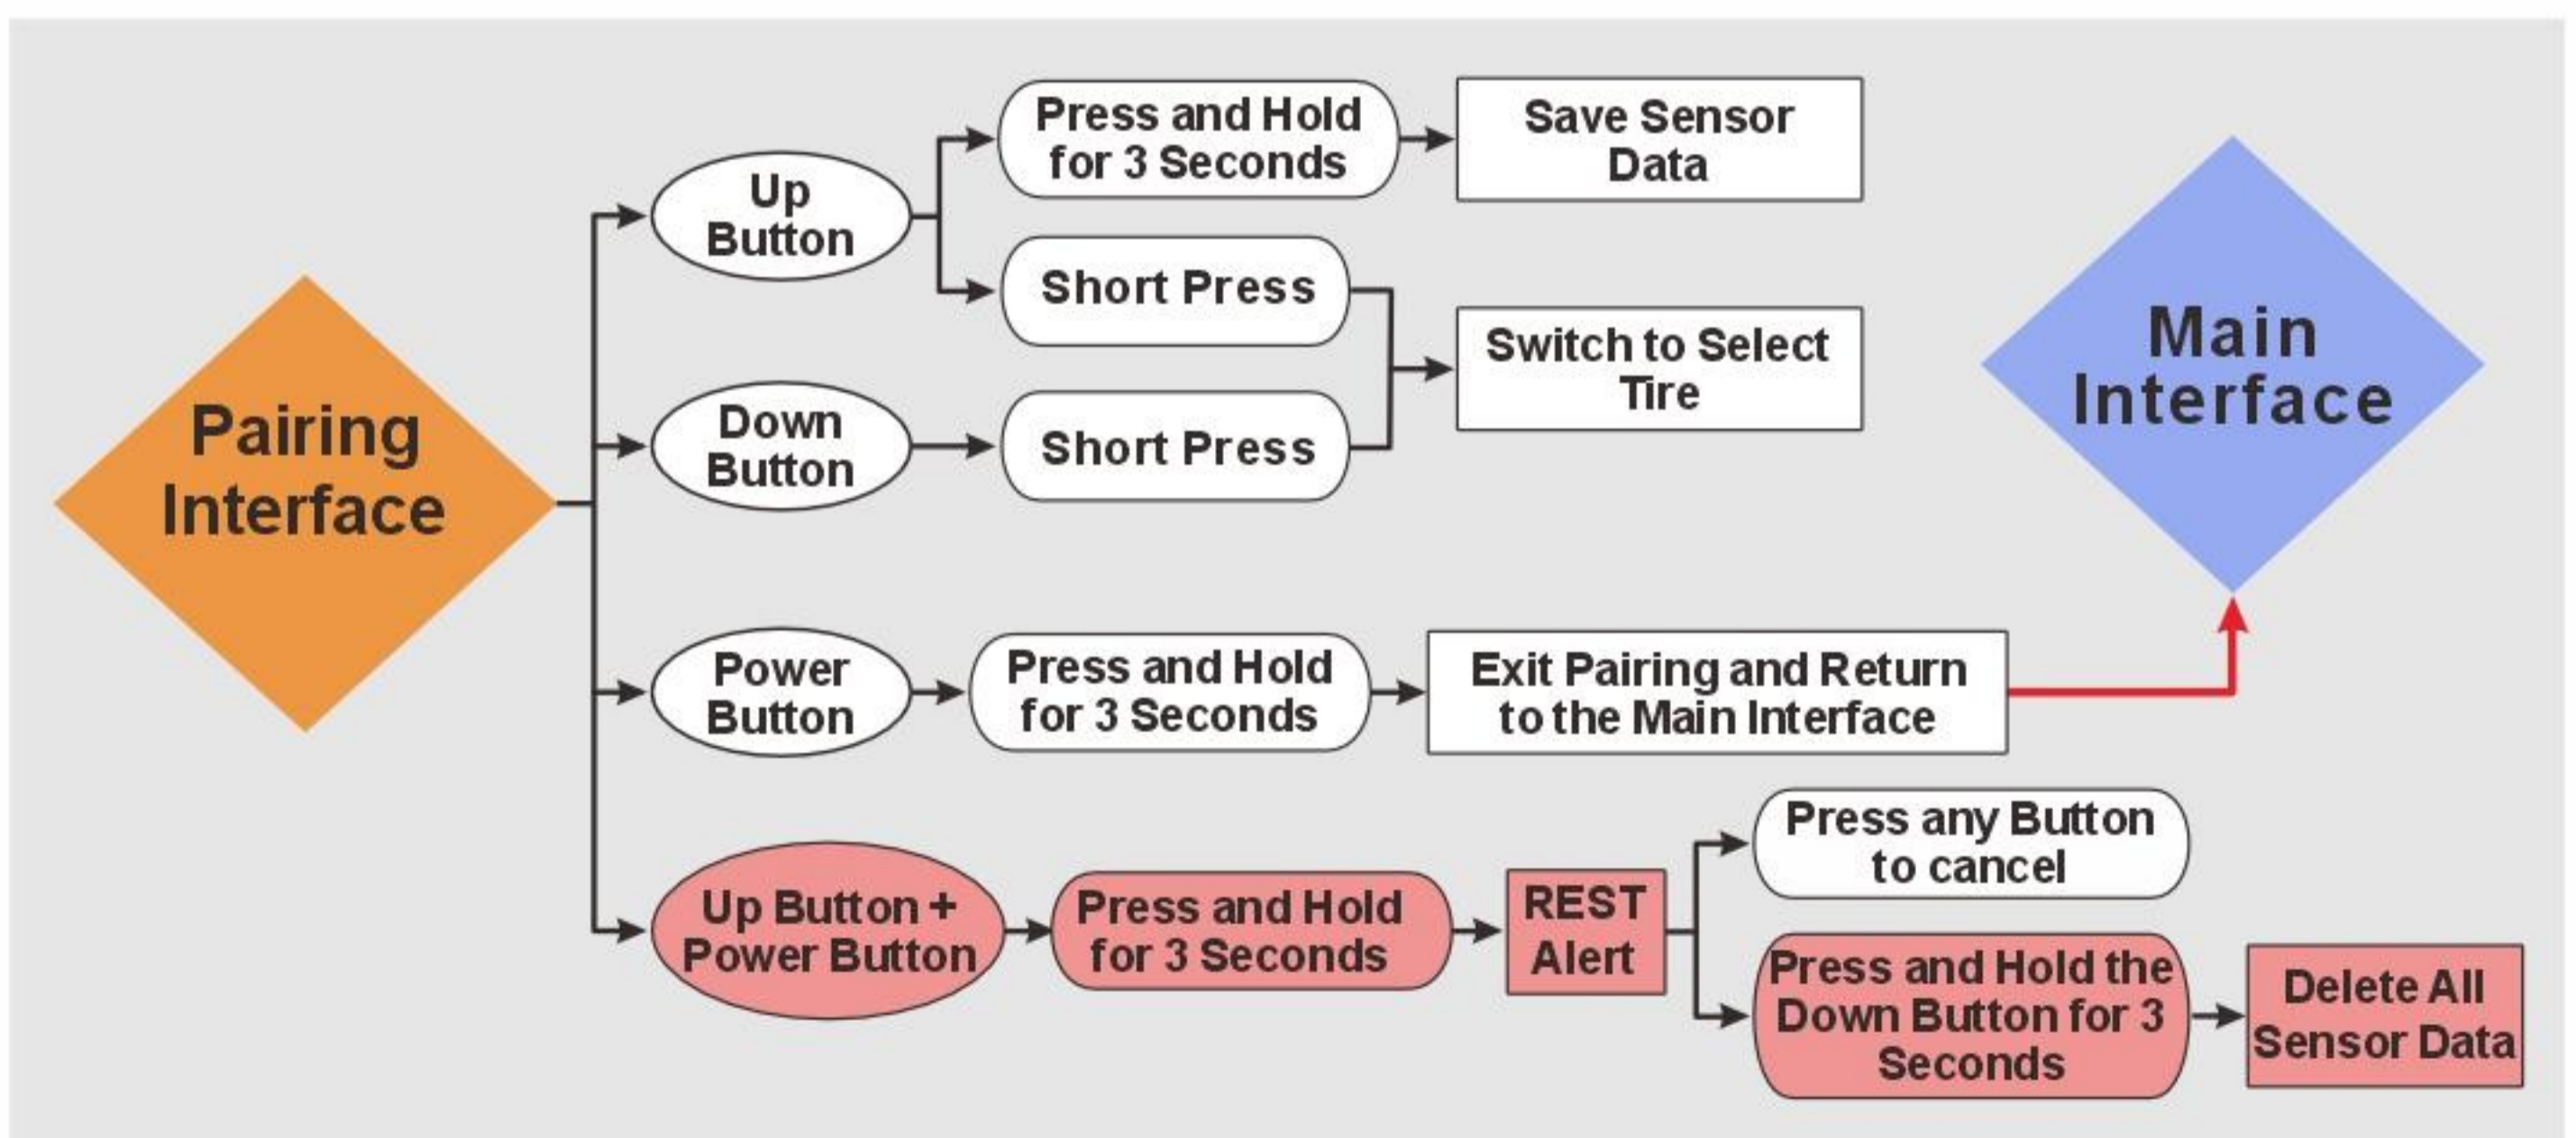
Pairing Interface

Up Button

Press and Hold for 3 Seconds

Save Sensor Data

Short Press

Switch to Select Tire

Down Button

Short Press

Main Interface

Power Button

Press and Hold for 3 Seconds

Exit Pairing and Return to the Main Interface

Up Button + Power Button

Press and Hold for 3 Seconds

REST Alert

Press any Button to cancel

Press and Hold the Down Button for 3 Seconds

Delete All Sensor Data